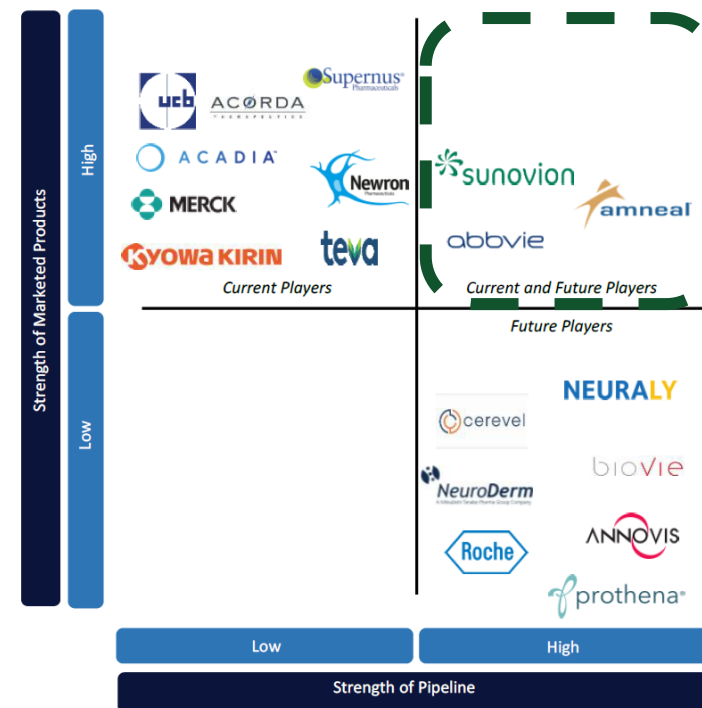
Strength of Marketed Products

High

Low

ucb

ACORDA THERAPEUTICS

Supernus Pharmaceuticals

ACADIA

MERCK

Newron Pharmaceuticals

KYOWA KIRIN

teva

Current Players

sunovion

amneal

abbvie

Current and Future Players

Future Players

NEURALY

cerevel

bioVie

NeuroDerm

Roche

ANNOVIS

prothena

Low

High

Strength of Pipeline